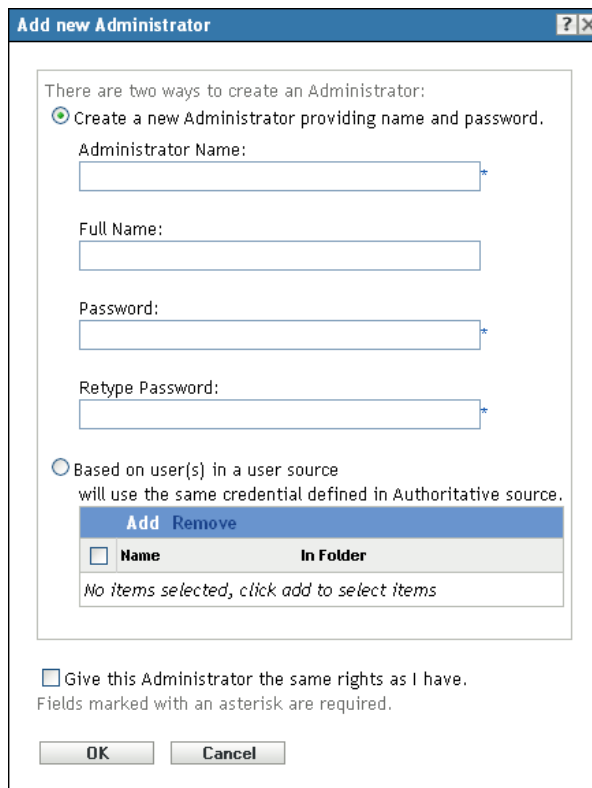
Add new Administrator

?

There are two ways to create an Administrator:

Create a new Administrator providing name and password.

Administrator Name:

*

Full Name:

Password:

*

Retype Password:

*

Based on user(s) in a user source
will use the same credential defined in Authoritative source.

Add Remove

| Name | In Folder |
|---|---|
| No items selected, click add to select items | |

Give this Administrator the same rights as I have.
Fields marked with an asterisk are required.

OK Cancel